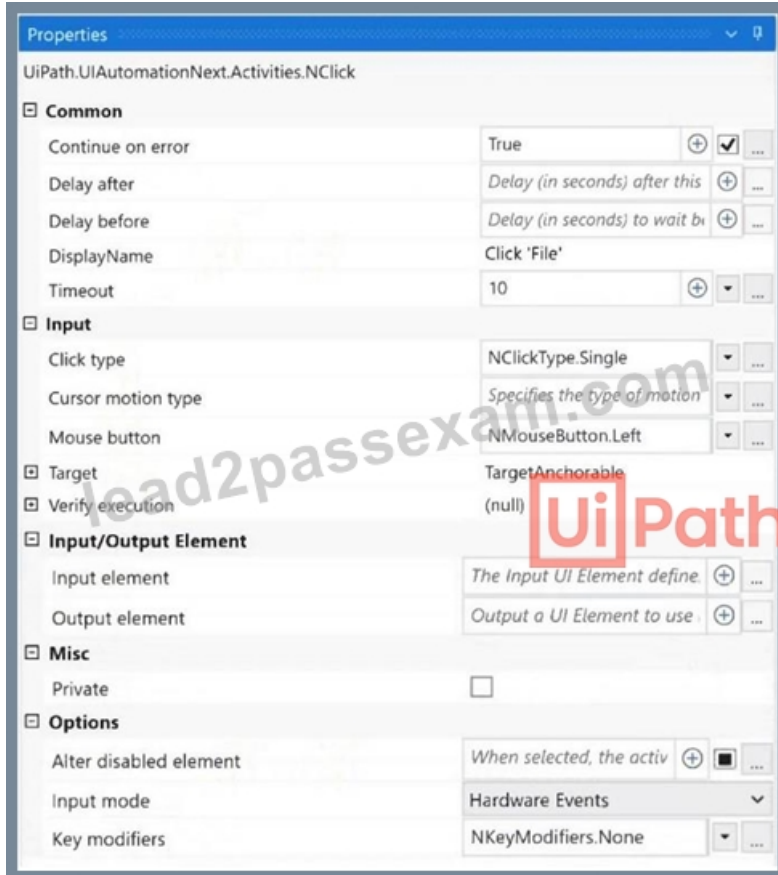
Properties

UiPath.UIAutomationNext.Activities.NClick

Common

| | |
|---|---|
| Continue on error | True |
| Delay after | Delay (in seconds) after this |
| Delay before | Delay (in seconds) to wait b |
| DisplayName | Click 'File' |
| Timeout | 10 |

Input

| | |
|---|---|
| Click type | NClickType.Single |
| Cursor motion type | Specifies the type of motion |
| Mouse button | NMouseButton.Left |
| Target | TargetAnchorable |
| Verify execution | (null) |

Input/Output Element

| | |
|---|---|
| Input element | The Input UI Element define. |
| Output element | Output a UI Element to use |

Misc

| | |
|---|---|
| Private | |

Options

| | |
|---|---|
| Alter disabled element | When selected, the activ |
| Input mode | Hardware Events |
| Key modifiers | NKeyModifiers.None |

lead2passexam.com

UiPath